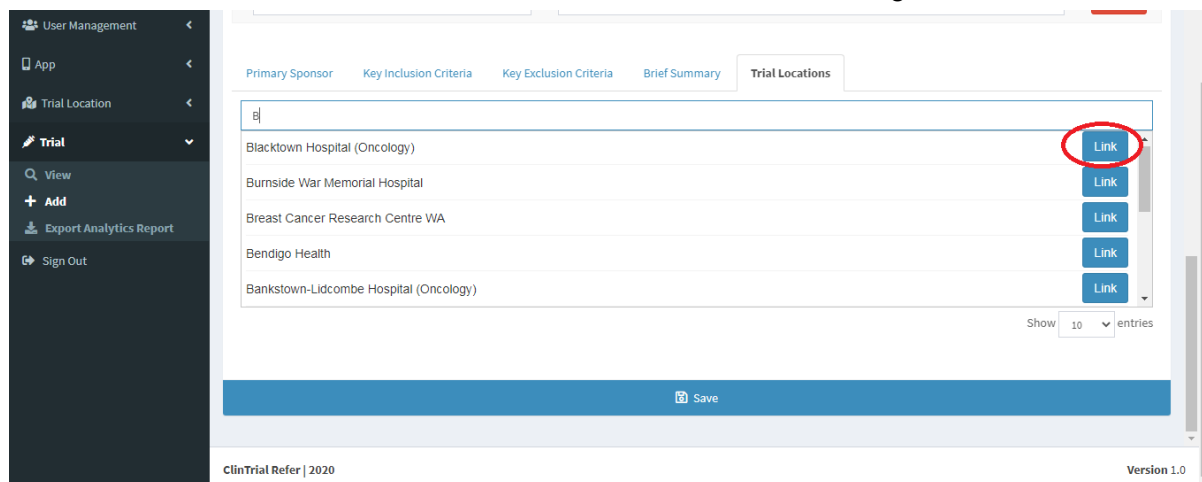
User Management

App

Trial Location

Trial

View

Add

Export Analytics Report

Sign Out

Primary Sponsor | Key Inclusion Criteria | Key Exclusion Criteria | Brief Summary | Trial Locations

B

Blacktown Hospital (Oncology) Link

Burnside War Memorial Hospital Link

Breast Cancer Research Centre WA Link

Bendigo Health Link

Bankstown-Lidcombe Hospital (Oncology) Link

Show 10 entries

Save

ClinTrial Refer | 2020

Version 1.0